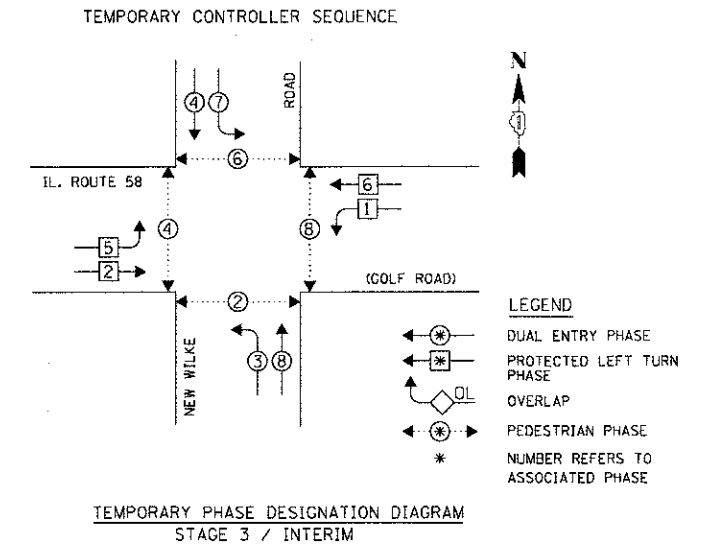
TEMPORARY CONTROLLER SEQUENCE

N

4 7

ROAD

6

IL. ROUTE 58

6

1

5

4

8

2

(GOLF ROAD)

2

NEW WILKE

3 8

LEGEND

* DUAL ENTRY PHASE

* PROTECTED LEFT TURN PHASE

OL OVERLAP

* PEDESTRIAN PHASE

* NUMBER REFERS TO ASSOCIATED PHASE

TEMPORARY PHASE DESIGNATION DIAGRAM
STAGE 3 / INTERIM